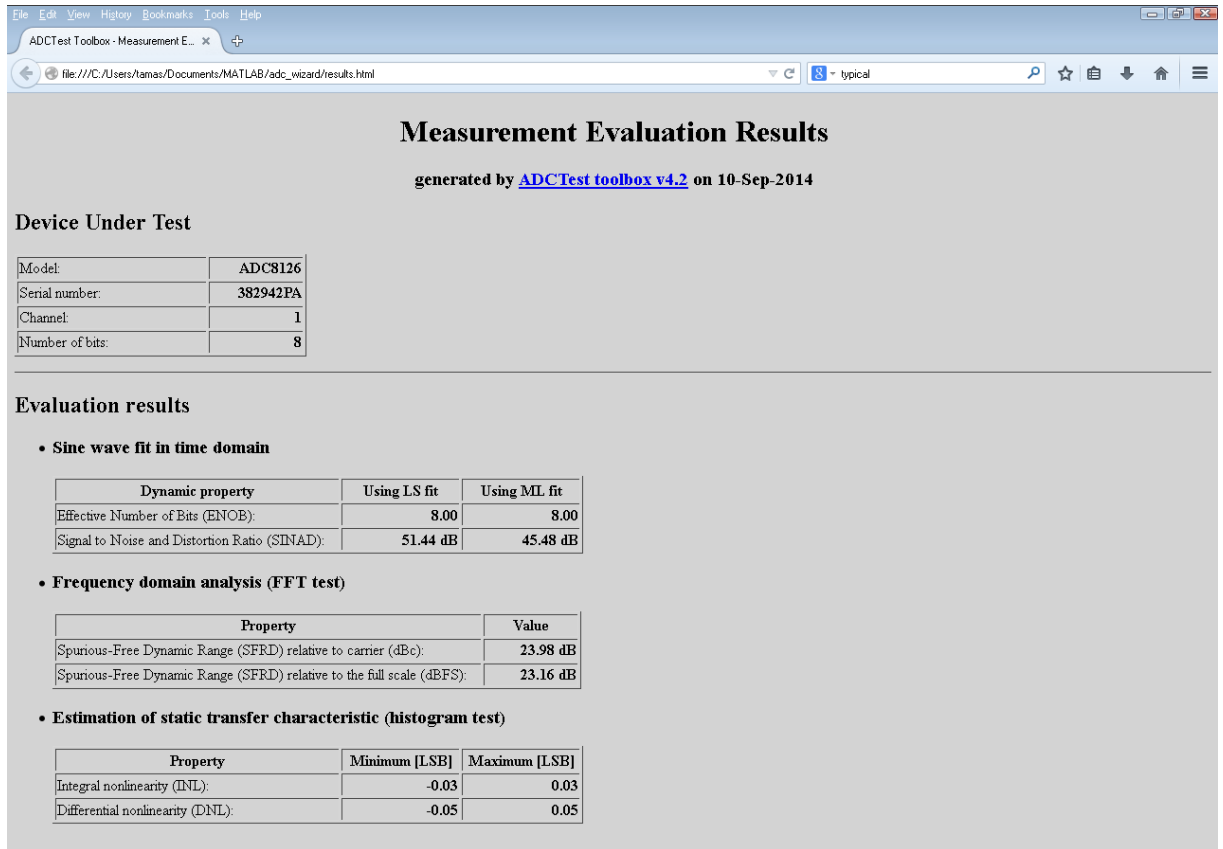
File Edit View History Bookmarks Tools Help

ADCTest Toolbox - Measurement E... ×

file:///C:/Users/tamas/Documents/MATLAB/adc_wizard/results.html

typical

# Measurement Evaluation Results

generated by ADCTest toolbox v4.2 on 10-Sep-2014

## Device Under Test

| Model: | ADC8126 |
|---|---|
| Serial number: | 382942PA |
| Channel: | 1 |
| Number of bits: | 8 |

## Evaluation results

- Sine wave fit in time domain

| Dynamic property | Using LS fit | Using ML fit |
|---|---|---|
| Effective Number of Bits (ENOB): | 8.00 | 8.00 |
| Signal to Noise and Distortion Ratio (SINAD): | 51.44 dB | 45.48 dB |

- Frequency domain analysis (FFT test)

| Property | Value |
|---|---|
| Spurious-Free Dynamic Range (SFRD) relative to carrier (dBc): | 23.98 dB |
| Spurious-Free Dynamic Range (SFRD) relative to the full scale (dBFS): | 23.16 dB |

- Estimation of static transfer characteristic (histogram test)

| Property | Minimum [LSB] | Maximum [LSB] |
|---|---|---|
| Integral nonlinearity (INL): | -0.03 | 0.03 |
| Differential nonlinearity (DNL): | -0.05 | 0.05 |